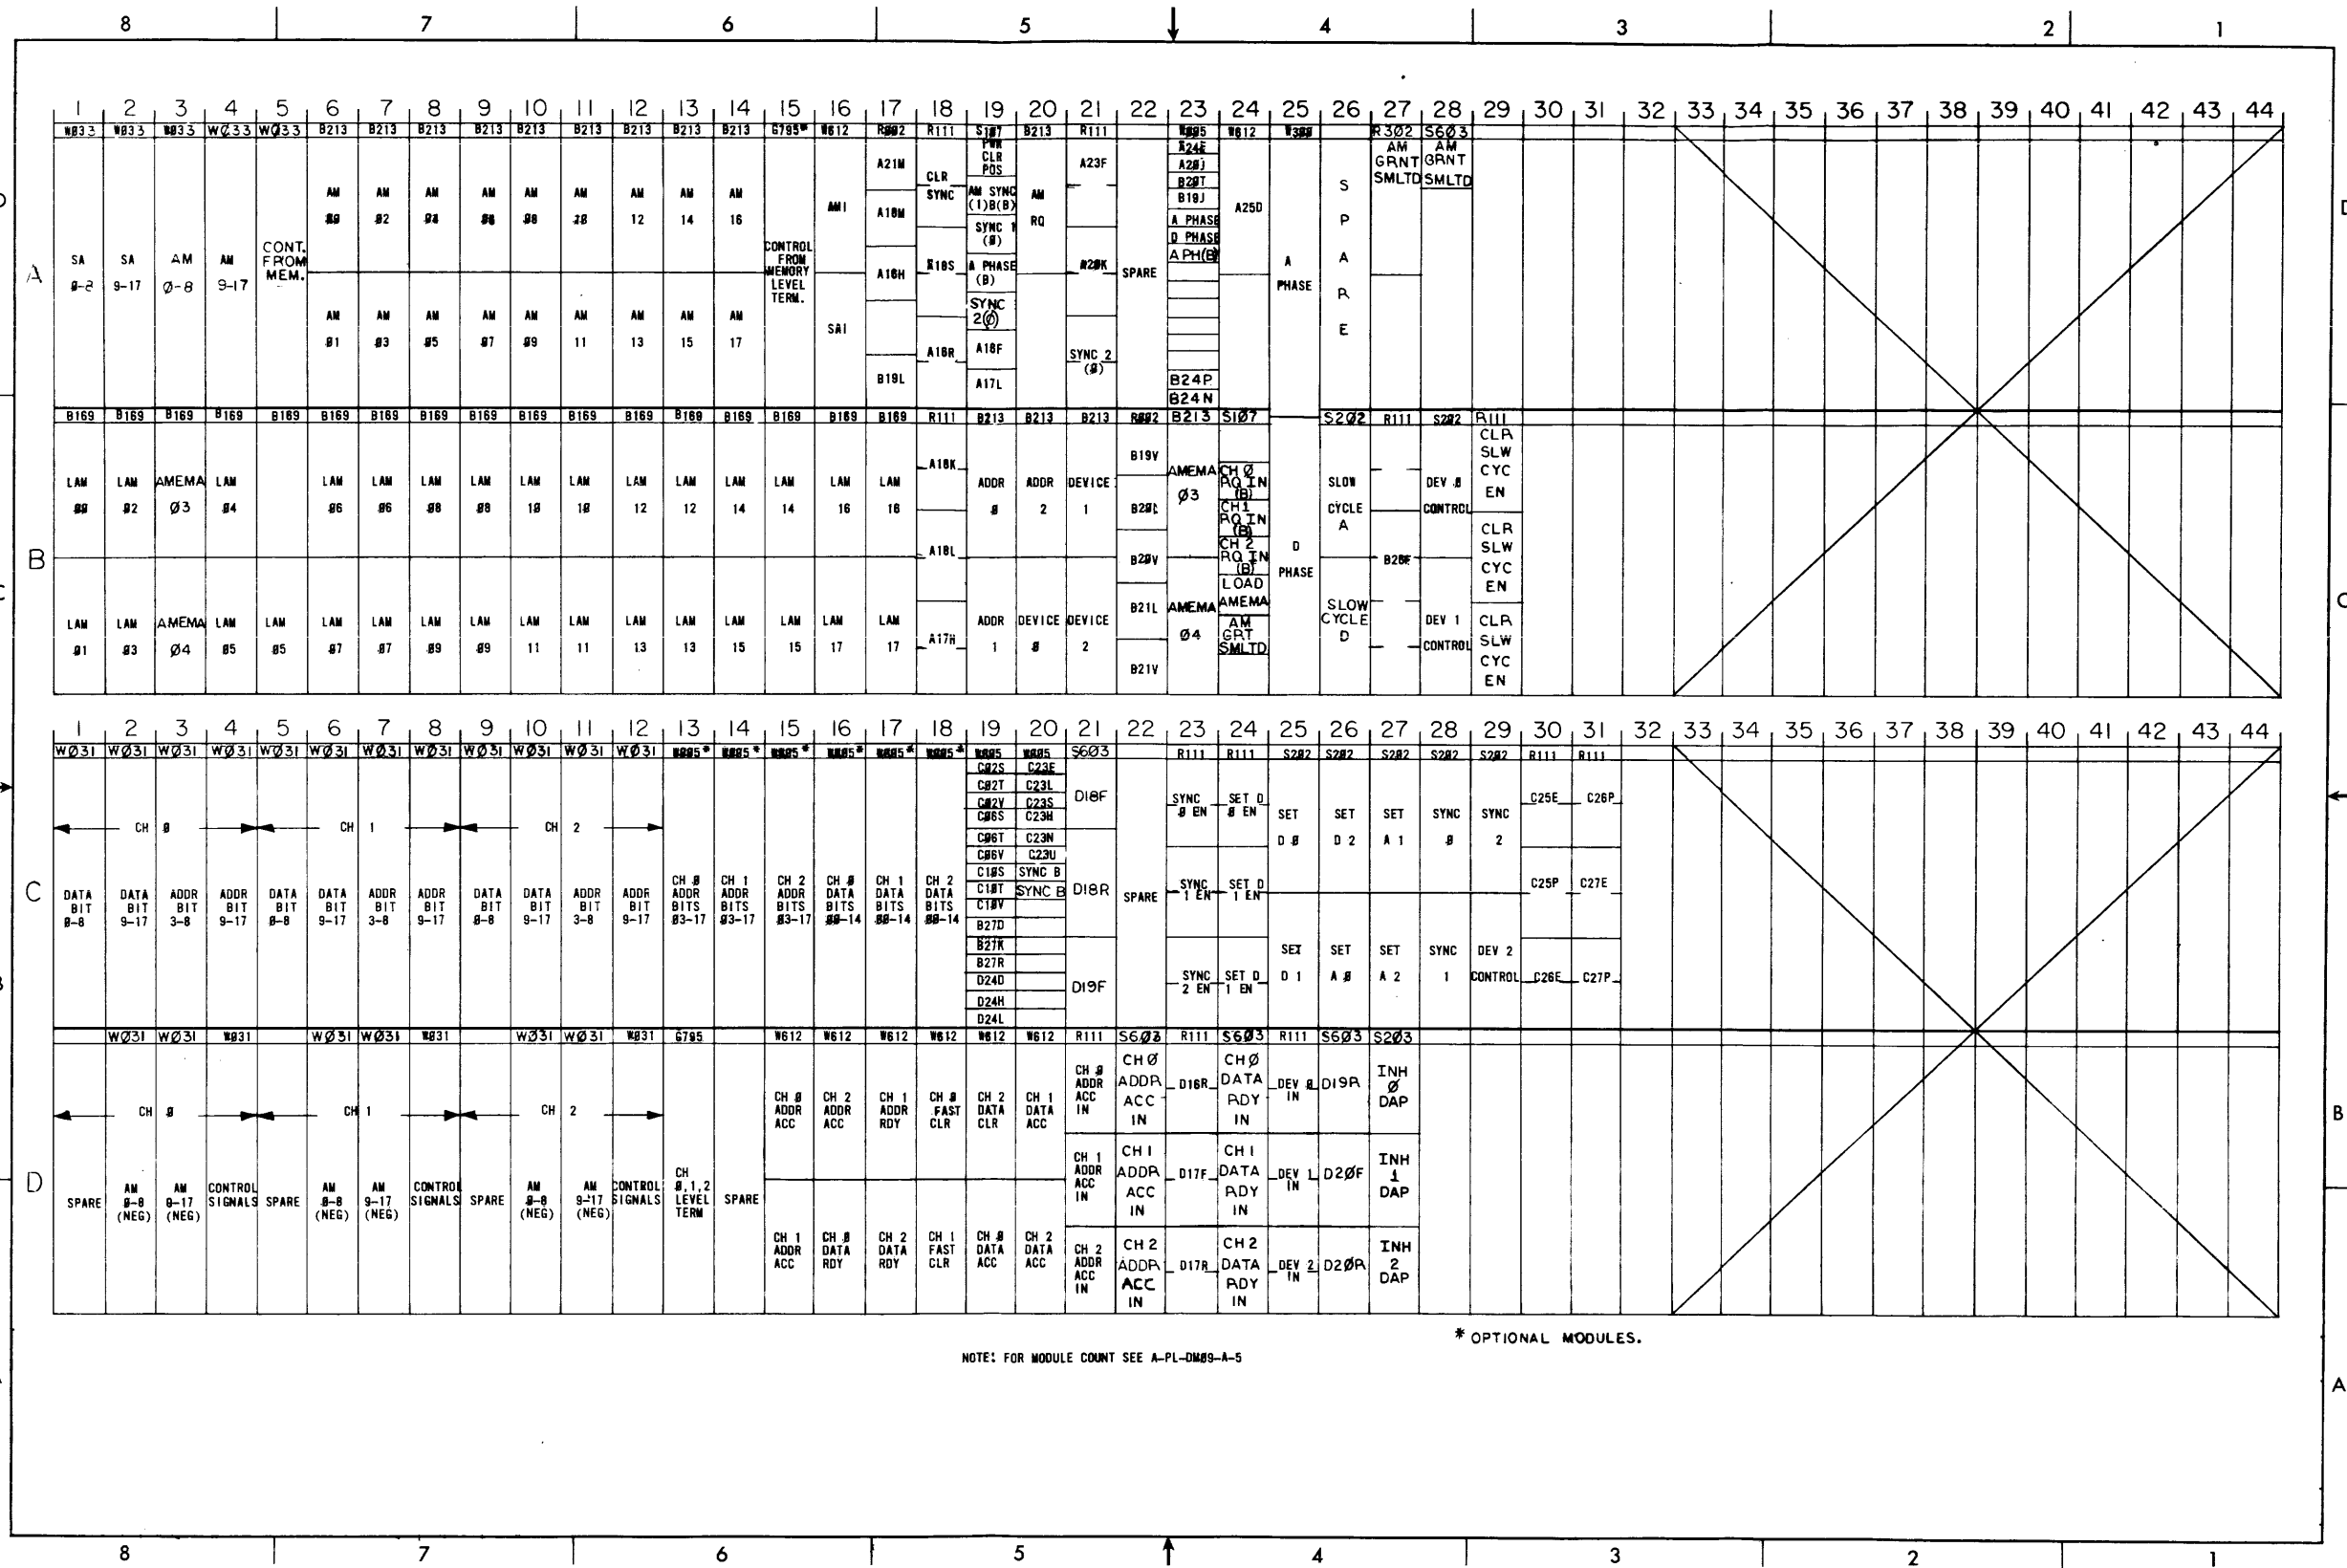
8 7 6 5 4 3 2 1

1 2 3 4 5 6 7 8 9 10 11 12 13 14 15 16 17 18 19 20 21 22 23 24 25 26 27 28 29 30 31 32 33 34 35 36 37 38 39 40 41 42 43 44

A

| W033 | W033 | W033 | W033 | W033 | B213 | B213 | B213 | B213 | B213 | B213 | B213 | B213 | B213 | G795* | W612 | R002 | R111 | S107 | B213 | R111 | | W005 | W612 | W300 | | R302 | S603 |
|---|---|---|---|---|---|---|---|---|---|---|---|---|---|---|---|---|---|---|---|---|---|---|---|---|---|---|---|
| SA 0-8 | SA 9-17 | AM 0-8 | AM 9-17 | CONT. FROM MEM. | AM 00 / AM 01 | AM 02 / AM 03 | AM 04 / AM 05 | AM 06 / AM 07 | AM 08 / AM 09 | AM 10 / AM 11 | AM 12 / AM 13 | AM 14 / AM 15 | AM 16 / AM 17 | CONTROL FROM MEMORY LEVEL TERM. | AMI / SAI | A21M A16M A16H B19L | CLR SYNC R18S A16R | PWR CLR POS AM SYNC (1)B(B) SYNC 1 (0) A PHASE (B) SYNC 2(0) A18F A17L | AM RQ | A23F A20K SYNC 2 (0) | SPARE | A24E A20J B20T B19J A PHASE D PHASE A PH(B) B24P B24N | A25D | A PHASE | S P A R E | AM GRNT SMLTD | AM GRNT SMLTD |

| B169 | B169 | B169 | B169 | B169 | B169 | B169 | B169 | B169 | B169 | B169 | B169 | B169 | B169 | B169 | B169 | B169 | R111 | B213 | B213 | B213 | R002 | B213 | S107 | | S202 | R111 | S202 | R111 |
|---|---|---|---|---|---|---|---|---|---|---|---|---|---|---|---|---|---|---|---|---|---|---|---|---|---|---|---|---|
| LAM 00 / LAM 01 | LAM 02 / LAM 03 | AMEMA 03 / AMEMA 04 | LAM 04 / LAM 05 | LAM 05 | LAM 06 / LAM 07 | LAM 06 / LAM 07 | LAM 08 / LAM 09 | LAM 08 / LAM 09 | LAM 10 / LAM 11 | LAM 10 / LAM 11 | LAM 12 / LAM 13 | LAM 12 / LAM 13 | LAM 14 / LAM 15 | LAM 14 / LAM 15 | LAM 16 / LAM 17 | LAM 16 / LAM 17 | A18K A18L A17H | ADDR 0 / ADDR 1 | ADDR 2 / DEVICE 0 | DEVICE 1 / DEVICE 2 | B19V B20L B20V B21L B21V | AMEMA 03 / AMEMA 04 | CH 0 RQ IN (B) CH1 RQ IN (B) CH 2 RQ IN (B) LOAD AMEMA AM GRT SMLTD | D PHASE | SLOW CYCLE A / SLOW CYCLE D | B20F | DEV 0 CONTROL / DEV 1 CONTROL | CLR SLW CYC EN CLR SLW CYC EN CLR SLW CYC EN |

B

1 2 3 4 5 6 7 8 9 10 11 12 13 14 15 16 17 18 19 20 21 22 23 24 25 26 27 28 29 30 31 32 33 34 35 36 37 38 39 40 41 42 43 44

C

| W031 | W031 | W031 | W031 | W031 | W031 | W031 | W031 | W031 | W031 | W031 | W031 | W005* | W005* | W005* | W005* | W005* | W005* | W005 | W005 | S603 | | R111 | R111 | S202 | S202 | S202 | S202 | S202 | R111 | R111 |
|---|---|---|---|---|---|---|---|---|---|---|---|---|---|---|---|---|---|---|---|---|---|---|---|---|---|---|---|---|---|---|
| CH 0 DATA BIT 0-8 | DATA BIT 9-17 | ADDR BIT 3-8 | ADDR BIT 9-17 | CH 1 DATA BIT 0-8 | DATA BIT 9-17 | ADDR BIT 3-8 | ADDR BIT 9-17 | CH 2 DATA BIT 0-8 | DATA BIT 9-17 | ADDR BIT 3-8 | ADDR BIT 9-17 | CH 0 ADDR BITS 03-17 | CH 1 ADDR BITS 03-17 | CH 2 ADDR BITS 03-17 | CH 0 DATA BITS 00-14 | CH 1 DATA BITS 00-14 | CH 2 DATA BITS 00-14 | C02S C02T C02V C06S C06T C06V C10S C10T C10V B27D B27K B27R D24D D24H D24L | C23E C23L C23S C23H C23N C23U SYNC B SYNC B | D18F D18R D19F | SPARE | SYNC 0 EN / SYNC 1 EN / SYNC 2 EN | SET D 0 EN / SET D 1 EN / SET D 1 EN | SET D 0 / SET D 1 | SET D 2 / SET A 0 | SET A 1 / SET A 2 | SYNC 0 / SYNC 1 | SYNC 2 / DEV 2 CONTROL | C25E C25P C26E | C26P C27E C27P |

| | W031 | W031 | W031 | | W031 | W031 | W031 | | W031 | W031 | W031 | G795 | | W612 | W612 | W612 | W612 | W612 | W612 | R111 | S603 | R111 | S603 | R111 | S603 | S203 |
|---|---|---|---|---|---|---|---|---|---|---|---|---|---|---|---|---|---|---|---|---|---|---|---|---|---|---|
| CH 0 SPARE | AM 0-8 (NEG) | AM 9-17 (NEG) | CONTROL SIGNALS | CH 1 SPARE | AM 0-8 (NEG) | AM 9-17 (NEG) | CONTROL SIGNALS | CH 2 SPARE | AM 0-8 (NEG) | AM 9-17 (NEG) | CONTROL SIGNALS | CH 0,1,2 LEVEL TERM | SPARE | CH 0 ADDR ACC / CH 1 ADDR ACC | CH 2 ADDR ACC / CH 0 DATA RDY | CH 1 ADDR RDY / CH 2 DATA RDY | CH 0 FAST CLR / CH 1 FAST CLR | CH 2 DATA CLR / CH 0 DATA ACC | CH 1 DATA ACC / CH 2 DATA ACC | CH 0 ADDR ACC IN / CH 1 ADDR ACC IN / CH 2 ADDR ACC IN | CH 0 ADDR ACC IN / CH I ADDR ACC IN / CH 2 ADDR ACC IN | D16R D17F D17R | CH 0 DATA RDY IN / CH I DATA RDY IN / CH 2 DATA RDY IN | DEV 0 IN / DEV 1 IN / DEV 2 IN | D19R D20F D20R | INH 0 DAP / INH 1 DAP / INH 2 DAP |

D

* OPTIONAL MODULES.

NOTE: FOR MODULE COUNT SEE A-PL-DM09-A-5

8 7 6 5 4 3 2 1